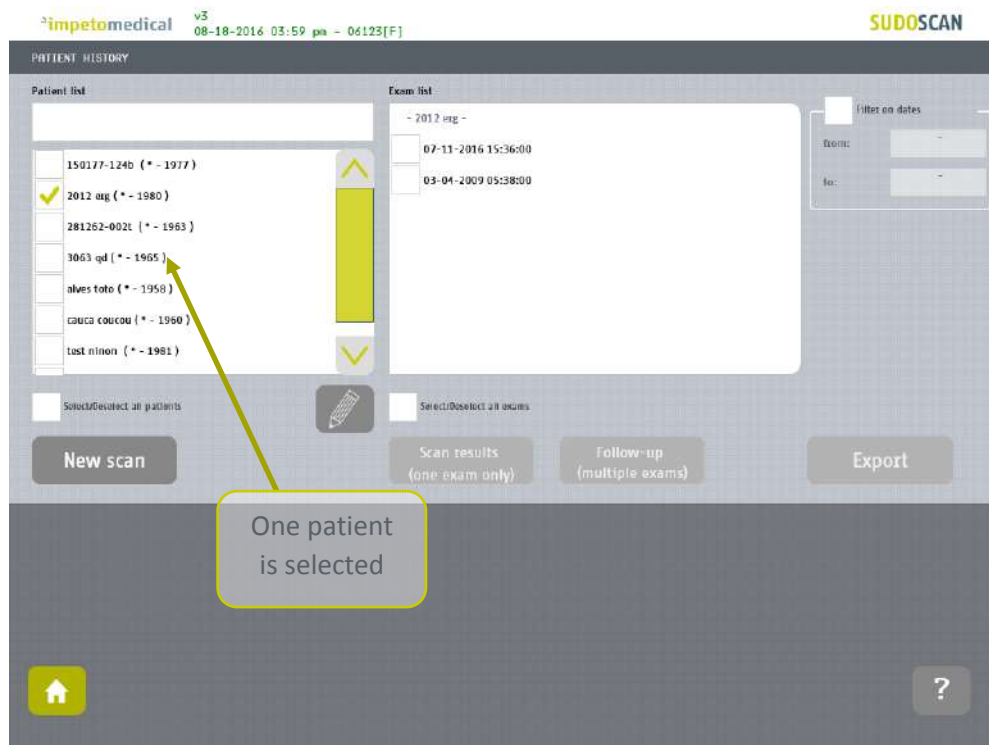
impetomedical v3 08-18-2016 03:59 pm - 06123[F]

SUDOSCAN

PATIENT HISTORY

Patient list

150177-124b ( * - 1977 )
2012 erg ( * - 1980 )
281262-002t ( * - 1963 )
3063 qd ( * - 1965 )
alves toto ( * - 1958 )
cauca coucou ( * - 1960 )
test ninon ( * - 1981 )

Select/Deselect all patients

Exam list

- 2012 erg -
07-11-2016 15:36:00
03-04-2009 05:38:00

Select/Deselect all exams

Filter on dates
from: -
to: -

New scan

Scan results (one exam only)

Follow-up (multiple exams)

Export

One patient is selected

?